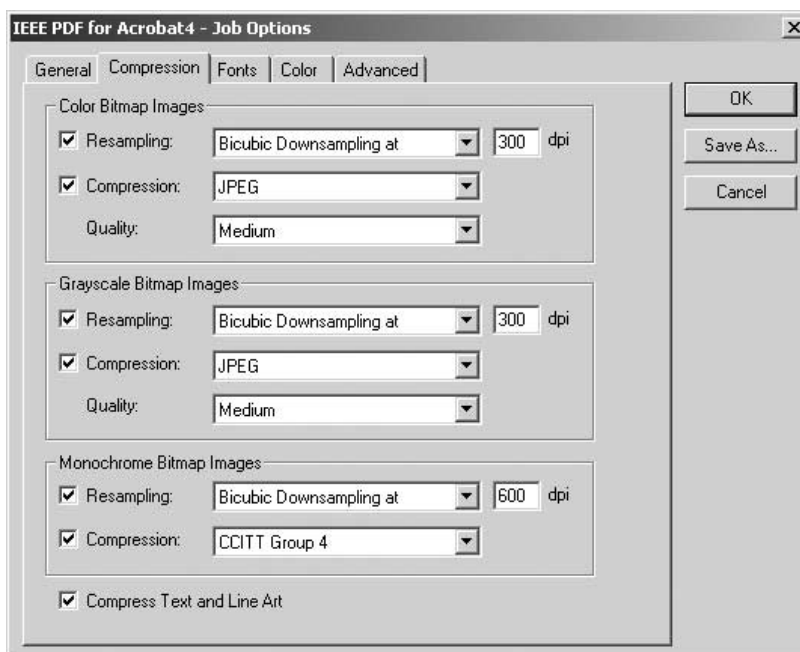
IEEE PDF for Acrobat4 - Job Options

General | Compression | Fonts | Color | Advanced

Color Bitmap Images
☑ Resampling: Bicubic Downsampling at 300 dpi
☑ Compression: JPEG
Quality: Medium

Grayscale Bitmap Images
☑ Resampling: Bicubic Downsampling at 300 dpi
☑ Compression: JPEG
Quality: Medium

Monochrome Bitmap Images
☑ Resampling: Bicubic Downsampling at 600 dpi
☑ Compression: CCITT Group 4

☑ Compress Text and Line Art

OK
Save As...
Cancel